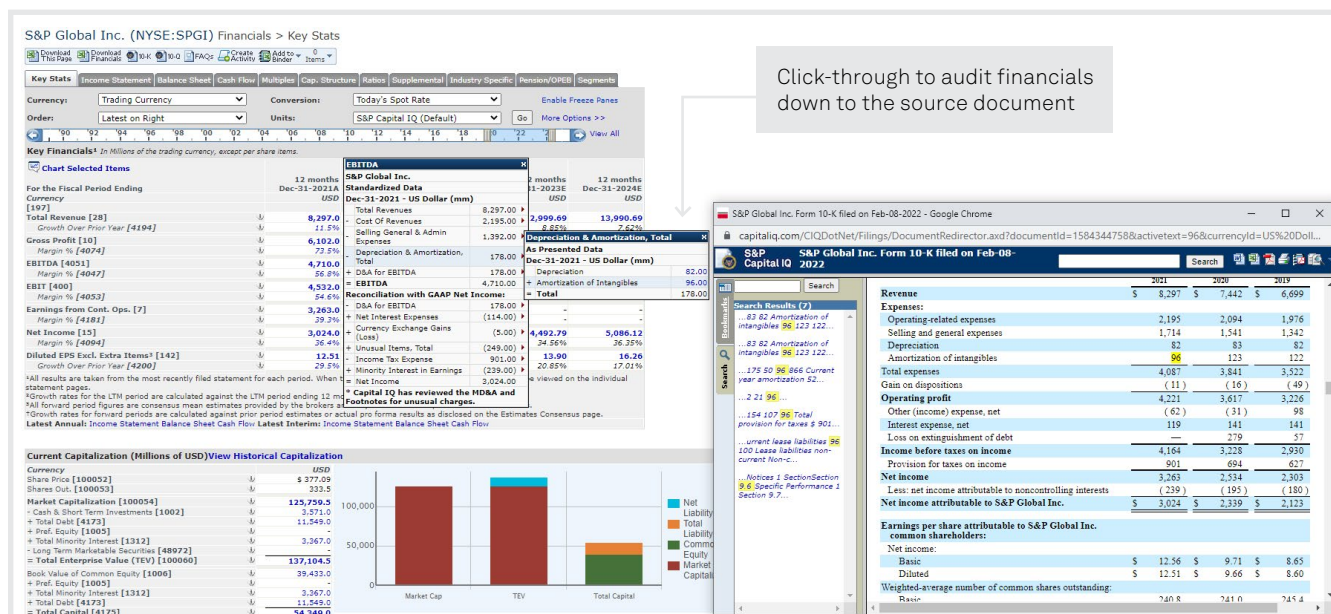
S&P Global Inc. (NYSE:SPGI) Financials > Key Stats

Download This Page | Download Financials | 10-K | 10-Q | FAQs | Create Activity | Add to Binder | 0 Items

Key Stats | Income Statement | Balance Sheet | Cash Flow | Multiples | Cap. Structure | Ratios | Supplemental | Industry Specific | Pension/OPEB | Segments

Currency: Trading Currency | Conversion: Today's Spot Rate | Enable Freeze Panes
Order: Latest on Right | Units: S&P Capital IQ (Default) | Go | More Options >>

'90 '92 '94 '96 '98 '00 '02 '04 '06 '08 '10 '12 '14 '16 '18 '20 '22 | View All

Key Financials¹ In Millions of the trading currency, except per share items.

Chart Selected Items

For the Fiscal Period Ending | 12 months Dec-31-2021A | 12 months Dec-31-2023E | 12 months Dec-31-2024E
Currency | USD | USD | USD
[197]
Total Revenue [28] | 8,297.0 | 12,999.69 | 13,990.69
Growth Over Prior Year [4194] | 11.5% | 8.85% | 7.62%
Gross Profit [10] | 6,102.0
Margin % [4074] | 73.5%
EBITDA [4051] | 4,710.0
Margin % [4047] | 56.8%
EBIT [400] | 4,532.0
Margin % [4053] | 54.6%
Earnings from Cont. Ops. [7] | 3,263.0 | - | -
Margin % [4181] | 39.3% | - | -
Net Income [15] | 3,024.0 | 4,492.79 | 5,086.12
Margin % [4094] | 36.4% | 34.56% | 36.35%
Diluted EPS Excl. Extra Items³ [142] | 12.51 | 13.90 | 16.26
Growth Over Prior Year [4200] | 29.5% | 20.85% | 17.01%

¹All results are taken from the most recently filed statement for each period. When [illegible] viewed on the individual statement pages.
²Growth rates for the LTM period are calculated against the LTM period ending 12 mo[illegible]
³All forward period figures are consensus mean estimates provided by the brokers a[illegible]
⁴Growth rates for forward periods are calculated against prior period estimates or actual pro forma results as disclosed on the Estimates Consensus page.
Latest Annual: Income Statement Balance Sheet Cash Flow Latest Interim: Income Statement Balance Sheet Cash Flow

EBITDA
S&P Global Inc.
Standardized Data
Dec-31-2021 - US Dollar (mm)
Total Revenues | 8,297.00
- Cost Of Revenues | 2,195.00
- Selling General & Admin Expenses | 1,392.00
- Depreciation & Amortization, Total | 178.00
+ D&A for EBITDA | 178.00
= EBITDA | 4,710.00
Reconciliation with GAAP Net Income:
- D&A for EBITDA | 178.00
+ Net Interest Expenses | (114.00)
+ Currency Exchange Gains (Loss) | (5.00)
+ Unusual Items, Total | (249.00)
- Income Tax Expense | 901.00
+ Minority Interest in Earnings | (239.00)
= Net Income | 3,024.00
* Capital IQ has reviewed the MD&A and Footnotes for unusual charges.

Depreciation & Amortization, Total
As Presented Data
Dec-31-2021 - US Dollar (mm)
Depreciation | 82.00
+ Amortization of Intangibles | 96.00
= Total | 178.00

Current Capitalization (Millions of USD) View Historical Capitalization
Currency | USD
Share Price [100052] | $ 377.09
Shares Out. [100053] | 333.5
Market Capitalization [100054] | 125,759.5
- Cash & Short Term Investments [1002] | 3,571.0
+ Total Debt [4173] | 11,549.0
+ Pref. Equity [1005] | -
+ Total Minority Interest [1312] | 3,367.0
- Long Term Marketable Securities [48972] | -
= Total Enterprise Value (TEV) [100060] | 137,104.5
Book Value of Common Equity [1006] | 39,433.0
+ Pref. Equity [1005] | -
+ Total Minority Interest [1312] | 3,367.0
+ Total Debt [4173] | 11,549.0
= Total Capital [4175] | 54,349.0

100,000
50,000
0
Market Cap | TEV | Total Capital
Net Liability | Total Liability | Common Equity | Market Capitali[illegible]

Click-through to audit financials down to the source document

S&P Global Inc. Form 10-K filed on Feb-08-2022 - Google Chrome
capitaliq.com/CIQDotNet/Filings/DocumentRedirector.axd?documentId=1584344758&activetext=96&currencyId=US%20Doll...
S&P Capital IQ | S&P Global Inc. Form 10-K filed on Feb-08-2022
Search | Search
Bookmarks | Search
Search Results (7)
...83 82 Amortization of intangibles 96 123 122...
...83 82 Amortization of intangibles 96 123 122...
...175 50 96 866 Current year amortization 52...
...2 21 96 ...
...154 107 96 Total provision for taxes $ 901...
...urrent lease liabilities 96 100 Lease liabilities non-current Non-c...
...Notices 1 SectionSection 96 Specific Performance 1 Section 9.7...

| | 2021 | 2020 | 2019 |
|---|---|---|---|
| Revenue | $ 8,297 | $ 7,442 | $ 6,699 |
| Expenses: | | | |
| Operating-related expenses | 2,195 | 2,094 | 1,976 |
| Selling and general expenses | 1,714 | 1,541 | 1,342 |
| Depreciation | 82 | 83 | 82 |
| Amortization of intangibles | 96 | 123 | 122 |
| Total expenses | 4,087 | 3,841 | 3,522 |
| Gain on dispositions | (11) | (16) | (49) |
| Operating profit | 4,221 | 3,617 | 3,226 |
| Other (income) expense, net | (62) | (31) | 98 |
| Interest expense, net | 119 | 141 | 141 |
| Loss on extinguishment of debt | — | 279 | 57 |
| Income before taxes on income | 4,164 | 3,228 | 2,930 |
| Provision for taxes on income | 901 | 694 | 627 |
| Net income | 3,263 | 2,534 | 2,303 |
| Less: net income attributable to noncontrolling interests | (239) | (195) | (180) |
| Net income attributable to S&P Global Inc. | $ 3,024 | $ 2,339 | $ 2,123 |
| Earnings per share attributable to S&P Global Inc. common shareholders: | | | |
| Net income: | | | |
| Basic | $ 12.56 | $ 9.71 | $ 8.65 |
| Diluted | $ 12.51 | $ 9.66 | $ 8.60 |
| Weighted-average number of common shares outstanding: | | | |
| Basic | 240.8 | 241.0 | 245.4 |